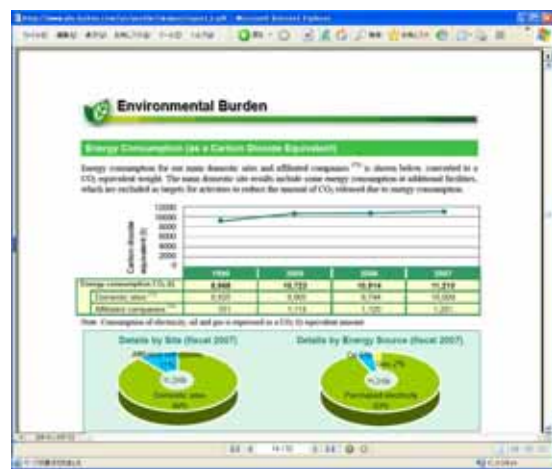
Environmental Burden

Energy Consumption (as a Carbon Dioxide Equivalent)

Energy consumption for our main domestic sites and affiliated companies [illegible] is shown below, converted to a $CO_2$ equivalent weight. The main domestic site results include some energy consumption at additional facilities, which are excluded as targets for activities to reduce the amount of $CO_2$ released due to energy consumption.

12000
10000
8000
6000
4000
2000
0

Carbon dioxide equivalent (t)

| | 1990 | 2005 | 2006 | 2007 |
|---|---|---|---|---|
| Energy consumption $CO_2$ (t) | 9,568 | 10,723 | 10,814 | 11,210 |
| Domestic sites | 9,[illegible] | 9,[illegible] | 9,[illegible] | 10,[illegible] |
| Affiliated companies | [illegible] | 1,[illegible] | 1,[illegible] | 1,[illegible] |

Note: Consumption of electricity, oil and gas is expressed as a $CO_2$ (t) equivalent amount.

Details by Site (fiscal 2007)

Affiliated companies
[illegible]
11,210t
Domestic sites
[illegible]

Details by Energy Source (fiscal 2007)

Oil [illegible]
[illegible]
11,210t
Purchased electricity
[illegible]